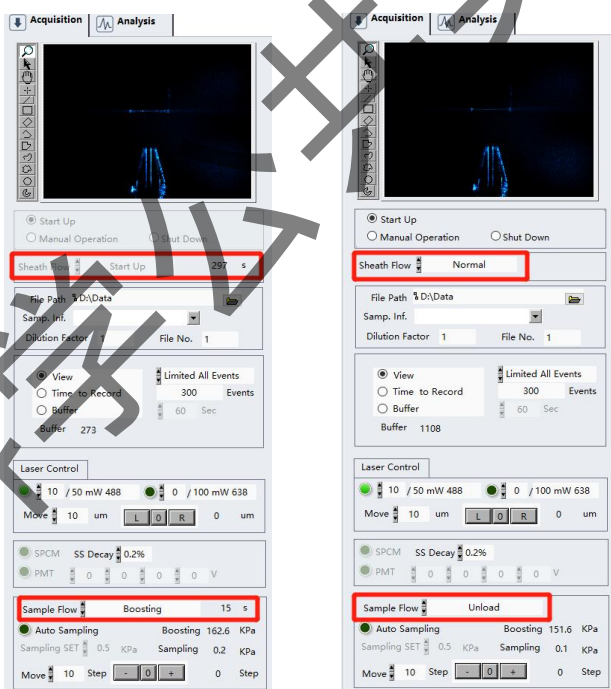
Acquisition | Analysis

Start Up
Manual Operation
Shut Down

Sheath Flow | Start Up | 297 s

File Path D:\Data
Samp. Inf.
Dilution Factor 1
File No. 1

View
Time to Record
Buffer
Buffer 273
Limited All Events
300 Events
60 Sec

Laser Control
10 / 50 mW 488
0 / 100 mW 638
Move 10 um L 0 R 0 um

SPCM
SS Decay 0.2%
PMT 0 0 0 0 V

Sample Flow | Boosting | 15 s
Auto Sampling
Boosting 162.6 KPa
Sampling SET 0.5 KPa
Sampling 0.2 KPa
Move 10 Step - 0 + 0 Step

Acquisition | Analysis

Start Up
Manual Operation
Shut Down

Sheath Flow | Normal

File Path D:\Data
Samp. Inf.
Dilution Factor 1
File No. 1

View
Time to Record
Buffer
Buffer 1108
Limited All Events
300 Events
60 Sec

Laser Control
10 / 50 mW 488
0 / 100 mW 638
Move 10 um L 0 R 0 um

SPCM
SS Decay 0.2%
PMT 0 0 0 0 V

Sample Flow | Unload
Auto Sampling
Boosting 151.6 KPa
Sampling SET 0.5 KPa
Sampling 0.1 KPa
Move 10 Step - 0 + 0 Step